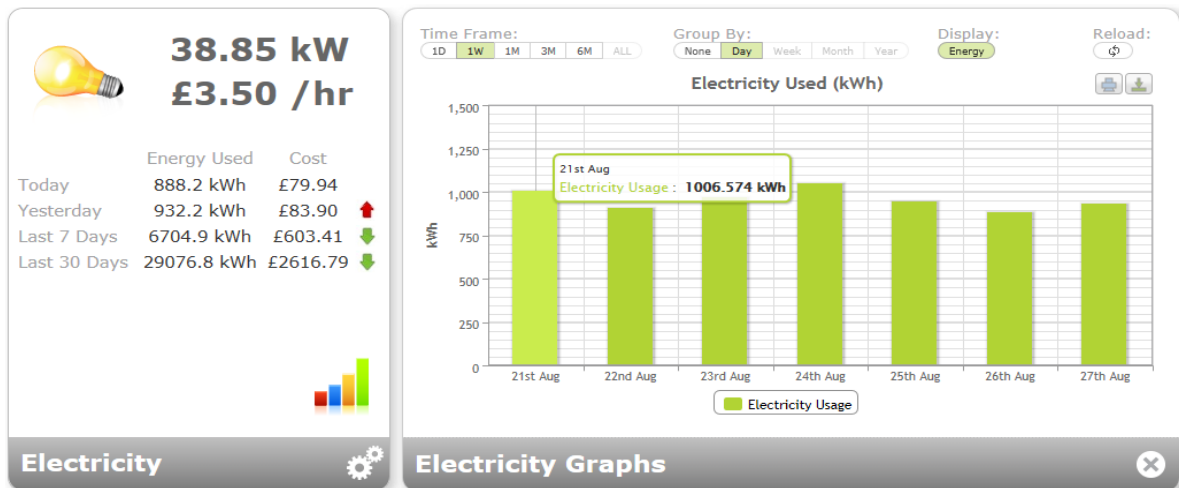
38.85 kW
£3.50 /hr

| | Energy Used | Cost |
|---|---|---|
| Today | 888.2 kWh | £79.94 |
| Yesterday | 932.2 kWh | £83.90 |
| Last 7 Days | 6704.9 kWh | £603.41 |
| Last 30 Days | 29076.8 kWh | £2616.79 |

Electricity

Time Frame: 1D 1W 1M 3M 6M ALL
Group By: None Day Week Month Year
Display: Energy
Reload:

Electricity Used (kWh)

1,500
1,250
1,000
750
500
250
0
kWh

21st Aug
Electricity Usage : 1006.574 kWh

21st Aug 22nd Aug 23rd Aug 24th Aug 25th Aug 26th Aug 27th Aug

Electricity Usage

Electricity Graphs